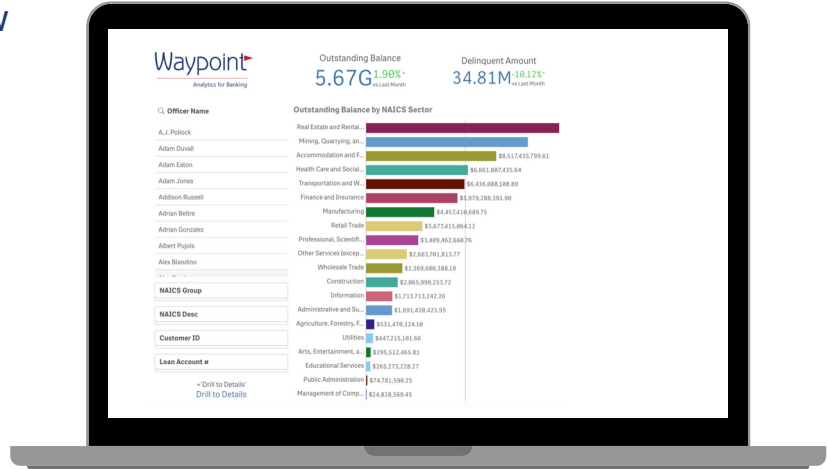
Waypoint
Analytics for Banking

Outstanding Balance
5.67G 1.90% vs Last Month

Delinquent Amount
34.81M -10.12% vs Last Month

Officer Name
A.J. Pollock
Adam Duvall
Adam Eaton
Adam Jones
Addison Russell
Adrian Beltre
Adrian Gonzalez
Adrian Pujols
Albert Pujols
Alex Blandino

NAICS Group
NAICS Desc
Customer ID
Loan Account #

='Drill to Details'
Drill to Details

Outstanding Balance by NAICS Sector
Real Estate and Rental...
Mining, Quarrying, an...
Accommodation and F... $8,517,435,799.61
Health Care and Social... $6,661,887,435.64
Transportation and W... $6,436,888,188.89
Finance and Insurance $5,979,288,391.90
Manufacturing $4,457,410,689.75
Retail Trade $3,677,415,064.12
Professional, Scientif... $3,489,462,660.76
Other Services (excep... $2,663,701,813.77
Wholesale Trade $2,369,686,388.19
Construction $2,065,999,253.72
Information $1,713,713,242.26
Administrative and Su... $1,691,420,423.95
Agriculture, Forestry, F... $531,470,324.10
Utilities $447,215,101.66
Arts, Entertainment, a... $295,512,465.81
Educational Services $265,273,228.27
Public Administration $74,781,598.25
Management of Comp... $24,828,569.45